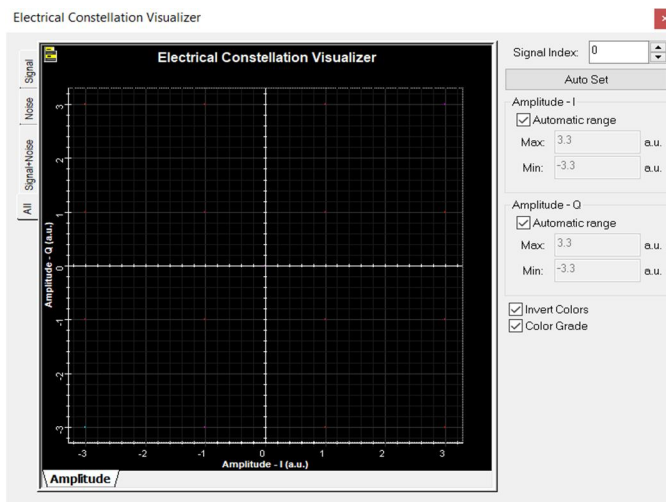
Electrical Constellation Visualizer

Signal
Noise
Signal+Noise
All

Electrical Constellation Visualizer

Amplitude - Q (a.u.)

3
2
1
0
-1
-2
-3

-3 -2 -1 0 1 2 3

Amplitude - I (a.u.)

Amplitude

Signal Index: 0

Auto Set

Amplitude - I
Automatic range
Max: 3.3 a.u.
Min: -3.3 a.u.

Amplitude - Q
Automatic range
Max: 3.3 a.u.
Min: -3.3 a.u.

Invert Colors
Color Grade